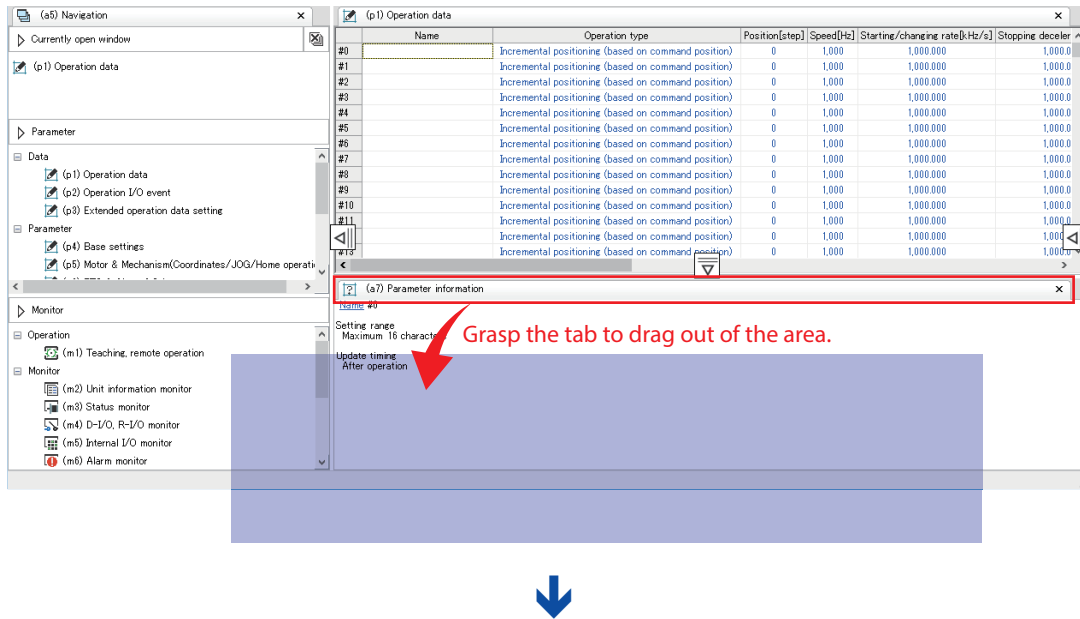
(a5) Navigation ×

Currently open window

(p1) Operation data

Parameter

Data
(p1) Operation data
(p2) Operation I/O event
(p3) Extended operation data setting
Parameter
(p4) Base settings
(p5) Motor & Mechanism(Coordinates/JOG/Home operati

Monitor

Operation
(m1) Teaching, remote operation
Monitor
(m2) Unit information monitor
(m3) Status monitor
(m4) D-I/O, R-I/O monitor
(m5) Internal I/O monitor
(m6) Alarm monitor

(p1) Operation data ×

| | Name | Operation type | Position[step] | Speed[Hz] | Starting/changing rate[kHz/s] | Stopping deceler |
|---|---|---|---|---|---|---|
| #0 | | Incremental positioning (based on command position) | 0 | 1,000 | 1,000.000 | 1,000.0 |
| #1 | | Incremental positioning (based on command position) | 0 | 1,000 | 1,000.000 | 1,000.0 |
| #2 | | Incremental positioning (based on command position) | 0 | 1,000 | 1,000.000 | 1,000.0 |
| #3 | | Incremental positioning (based on command position) | 0 | 1,000 | 1,000.000 | 1,000.0 |
| #4 | | Incremental positioning (based on command position) | 0 | 1,000 | 1,000.000 | 1,000.0 |
| #5 | | Incremental positioning (based on command position) | 0 | 1,000 | 1,000.000 | 1,000.0 |
| #6 | | Incremental positioning (based on command position) | 0 | 1,000 | 1,000.000 | 1,000.0 |
| #7 | | Incremental positioning (based on command position) | 0 | 1,000 | 1,000.000 | 1,000.0 |
| #8 | | Incremental positioning (based on command position) | 0 | 1,000 | 1,000.000 | 1,000.0 |
| #9 | | Incremental positioning (based on command position) | 0 | 1,000 | 1,000.000 | 1,000.0 |
| #10 | | Incremental positioning (based on command position) | 0 | 1,000 | 1,000.000 | 1,000.0 |
| #11 | | Incremental positioning (based on command position) | 0 | 1,000 | 1,000.000 | 1,000.0 |
| #12 | | Incremental positioning (based on command position) | 0 | 1,000 | 1,000.000 | 1,000.0 |
| #13 | | Incremental positioning (based on command position) | 0 | 1,000 | 1,000.000 | 1,000.0 |

(a7) Parameter information ×

Name #0

Setting range
Maximum 16 characte

Update timing
After operation

Grasp the tab to drag out of the area.